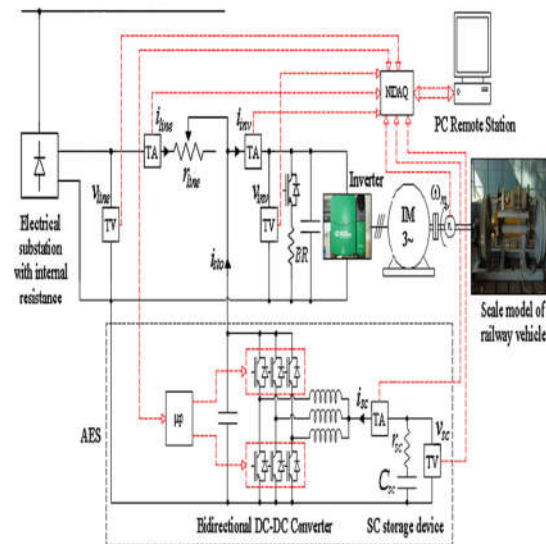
NIDAQ

PC Remote Station

$i_{line}$

TA

$r_{line}$

$i_{inv}$

TA

$v_{line}$

TV

$v_{inv}$

TV

Inverter

IM
3~

$\omega_m$

Electrical substation with internal resistance

$i_{sto}$

$BR$

Scale model of railway vehicle

AES

$\mu p$

Bidirectional DC-DC Converter

$i_{SC}$

TA

$r_{SC}$

$v_{SC}$

TV

$C_{SC}$

SC storage device